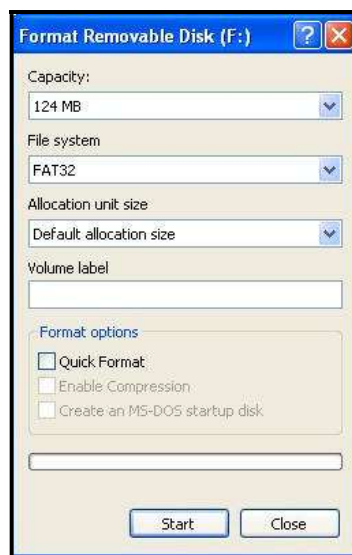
Format Removable Disk (F:)

Capacity:

124 MB

File system

FAT32

Allocation unit size

Default allocation size

Volume label

Format options

Quick Format

Enable Compression

Create an MS-DOS startup disk

Start

Close